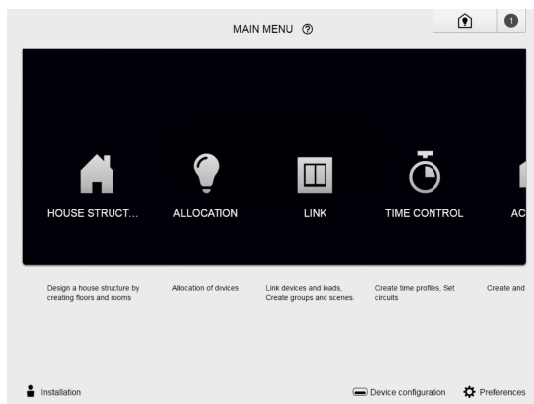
MAIN MENU ⓘ

1

HOUSE STRUCT...

ALLOCATION

LINK

TIME CONTROL

AC

Design a house structure by creating floors and rooms

Allocation of devices

Link devices and loads. Create groups and scenes.

Create time profiles. Set circuits

Create and

Installation

Device configuration

Preferences